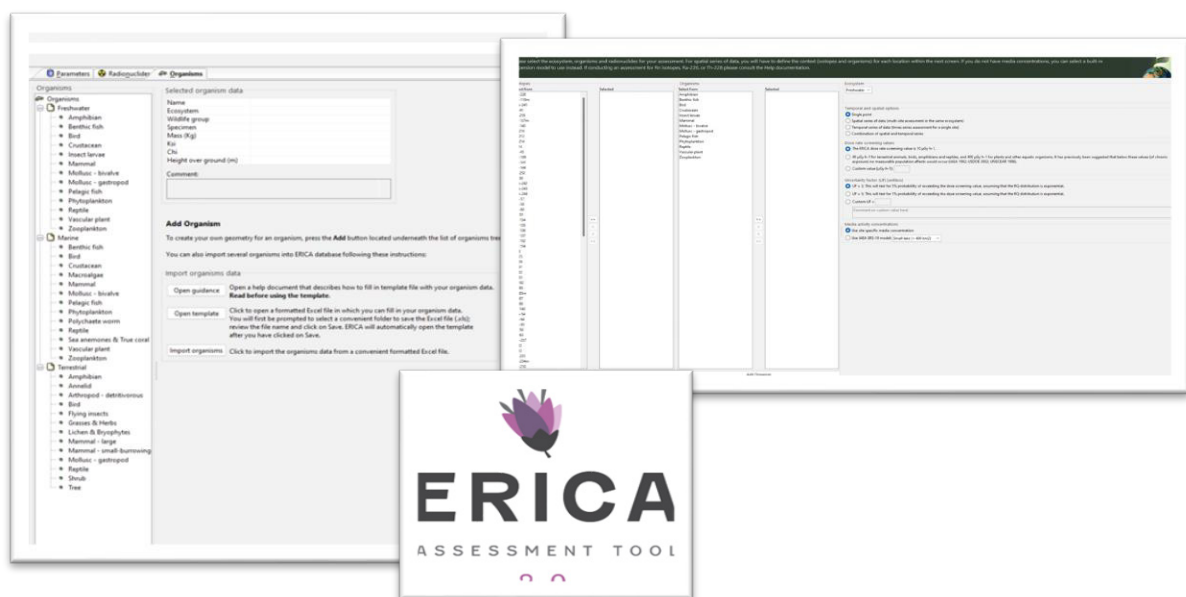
Parameters | Radionuclides | Organisms

Organisms
Organisms
Freshwater
Amphibian
Benthic fish
Bird
Crustacean
Insect larvae
Mammal
Mollusc - bivalve
Mollusc - gastropod
Pelagic fish
Phytoplankton
Reptile
Vascular plant
Zooplankton
Marine
Benthic fish
Bird
Crustacean
Macroalgae
Mammal
Mollusc - bivalve
Pelagic fish
Phytoplankton
Polychaete worm
Reptile
Sea anemones & True coral
Vascular plant
Zooplankton
Terrestrial
Amphibian
Annelid
Arthropod - detritivorous
Bird
Flying insects
Grasses & Herbs
Lichen & Bryophytes
Mammal - large
Mammal - small-burrowing
Mollusc - gastropod
Reptile
Shrub
Tree

Selected organism data
Name
Ecosystem
Wildlife group
Specimen
Mass (Kg)
Ksi
Chi
Height over ground (m)
Comment:

Add Organism
To create your own geometry for an organism, press the Add button located underneath the list of organisms tre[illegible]

You can also import several organisms into ERICA database following these instructions:

Import organisms data
Open guidence | Open a help document that describes how to fill in template file with your organism data. Read before using the template.
Open template | Click to open a formatted Excel file in which you can fill in your organism data. You will first be prompted to select a convenient folder to save the Excel file (.xls); review the file name and click on Save. ERICA will automatically open the template after you have clicked on Save.
Import organisms | Click to import the organisms data from a convenient formatted Excel file.

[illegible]

ERICA
ASSESSMENT TOOL
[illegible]